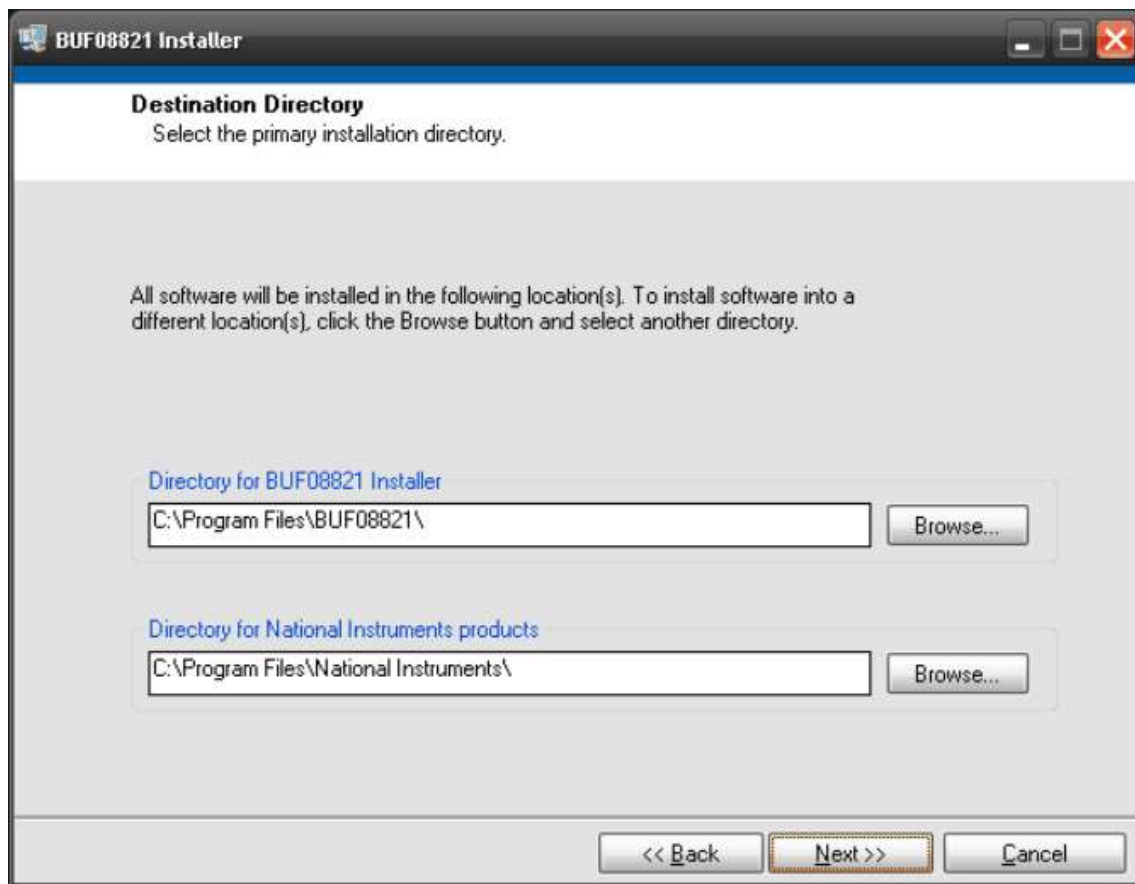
BUF08821 Installer

Destination Directory
Select the primary installation directory.

All software will be installed in the following location(s). To install software into a different location(s), click the Browse button and select another directory.

Directory for BUF08821 Installer

C:\Program Files\BUF08821\

Browse...

Directory for National Instruments products

C:\Program Files\National Instruments\

Browse...

<< Back

Next >>

Cancel